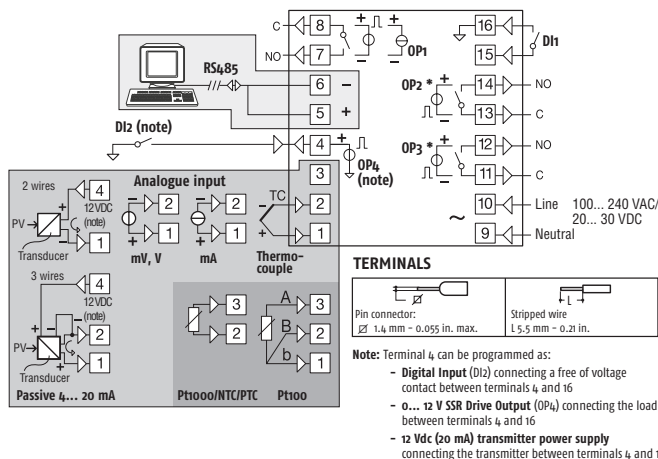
C 8
NO 7
OP1
16
15
DI1
RS485
6 –
5 +
OP2 *
14 NO
13 C
OP3 *
12 NO
11 C
DI2 (note)
4
OP4 (note)
3
Analogue input
2 wires
4
12VDC
(note)
PV
Transducer
1
2
1
mV, V
2
1
mA
TC
2
1
Thermocouple
10 Line
9 Neutral
100... 240 VAC/
20... 30 VDC
3 wires
4
12VDC
(note)
2
PV
1
Transducer
Passive 4... 20 mA
3
2
Pt1000/NTC/PTC
A 3
B 2
b 1
Pt100

TERMINALS

| Pin connector: $\varnothing$ 1.4 mm - 0.055 in. max. | Stripped wire L 5.5 mm - 0.21 in. |
|---|---|

Note: Terminal 4 can be programmed as:
- Digital Input (DI2) connecting a free of voltage contact between terminals 4 and 16
- 0... 12 V SSR Drive Output (OP4) connecting the load between terminals 4 and 16
- 12 Vdc (20 mA) transmitter power supply connecting the transmitter between terminals 4 and 1